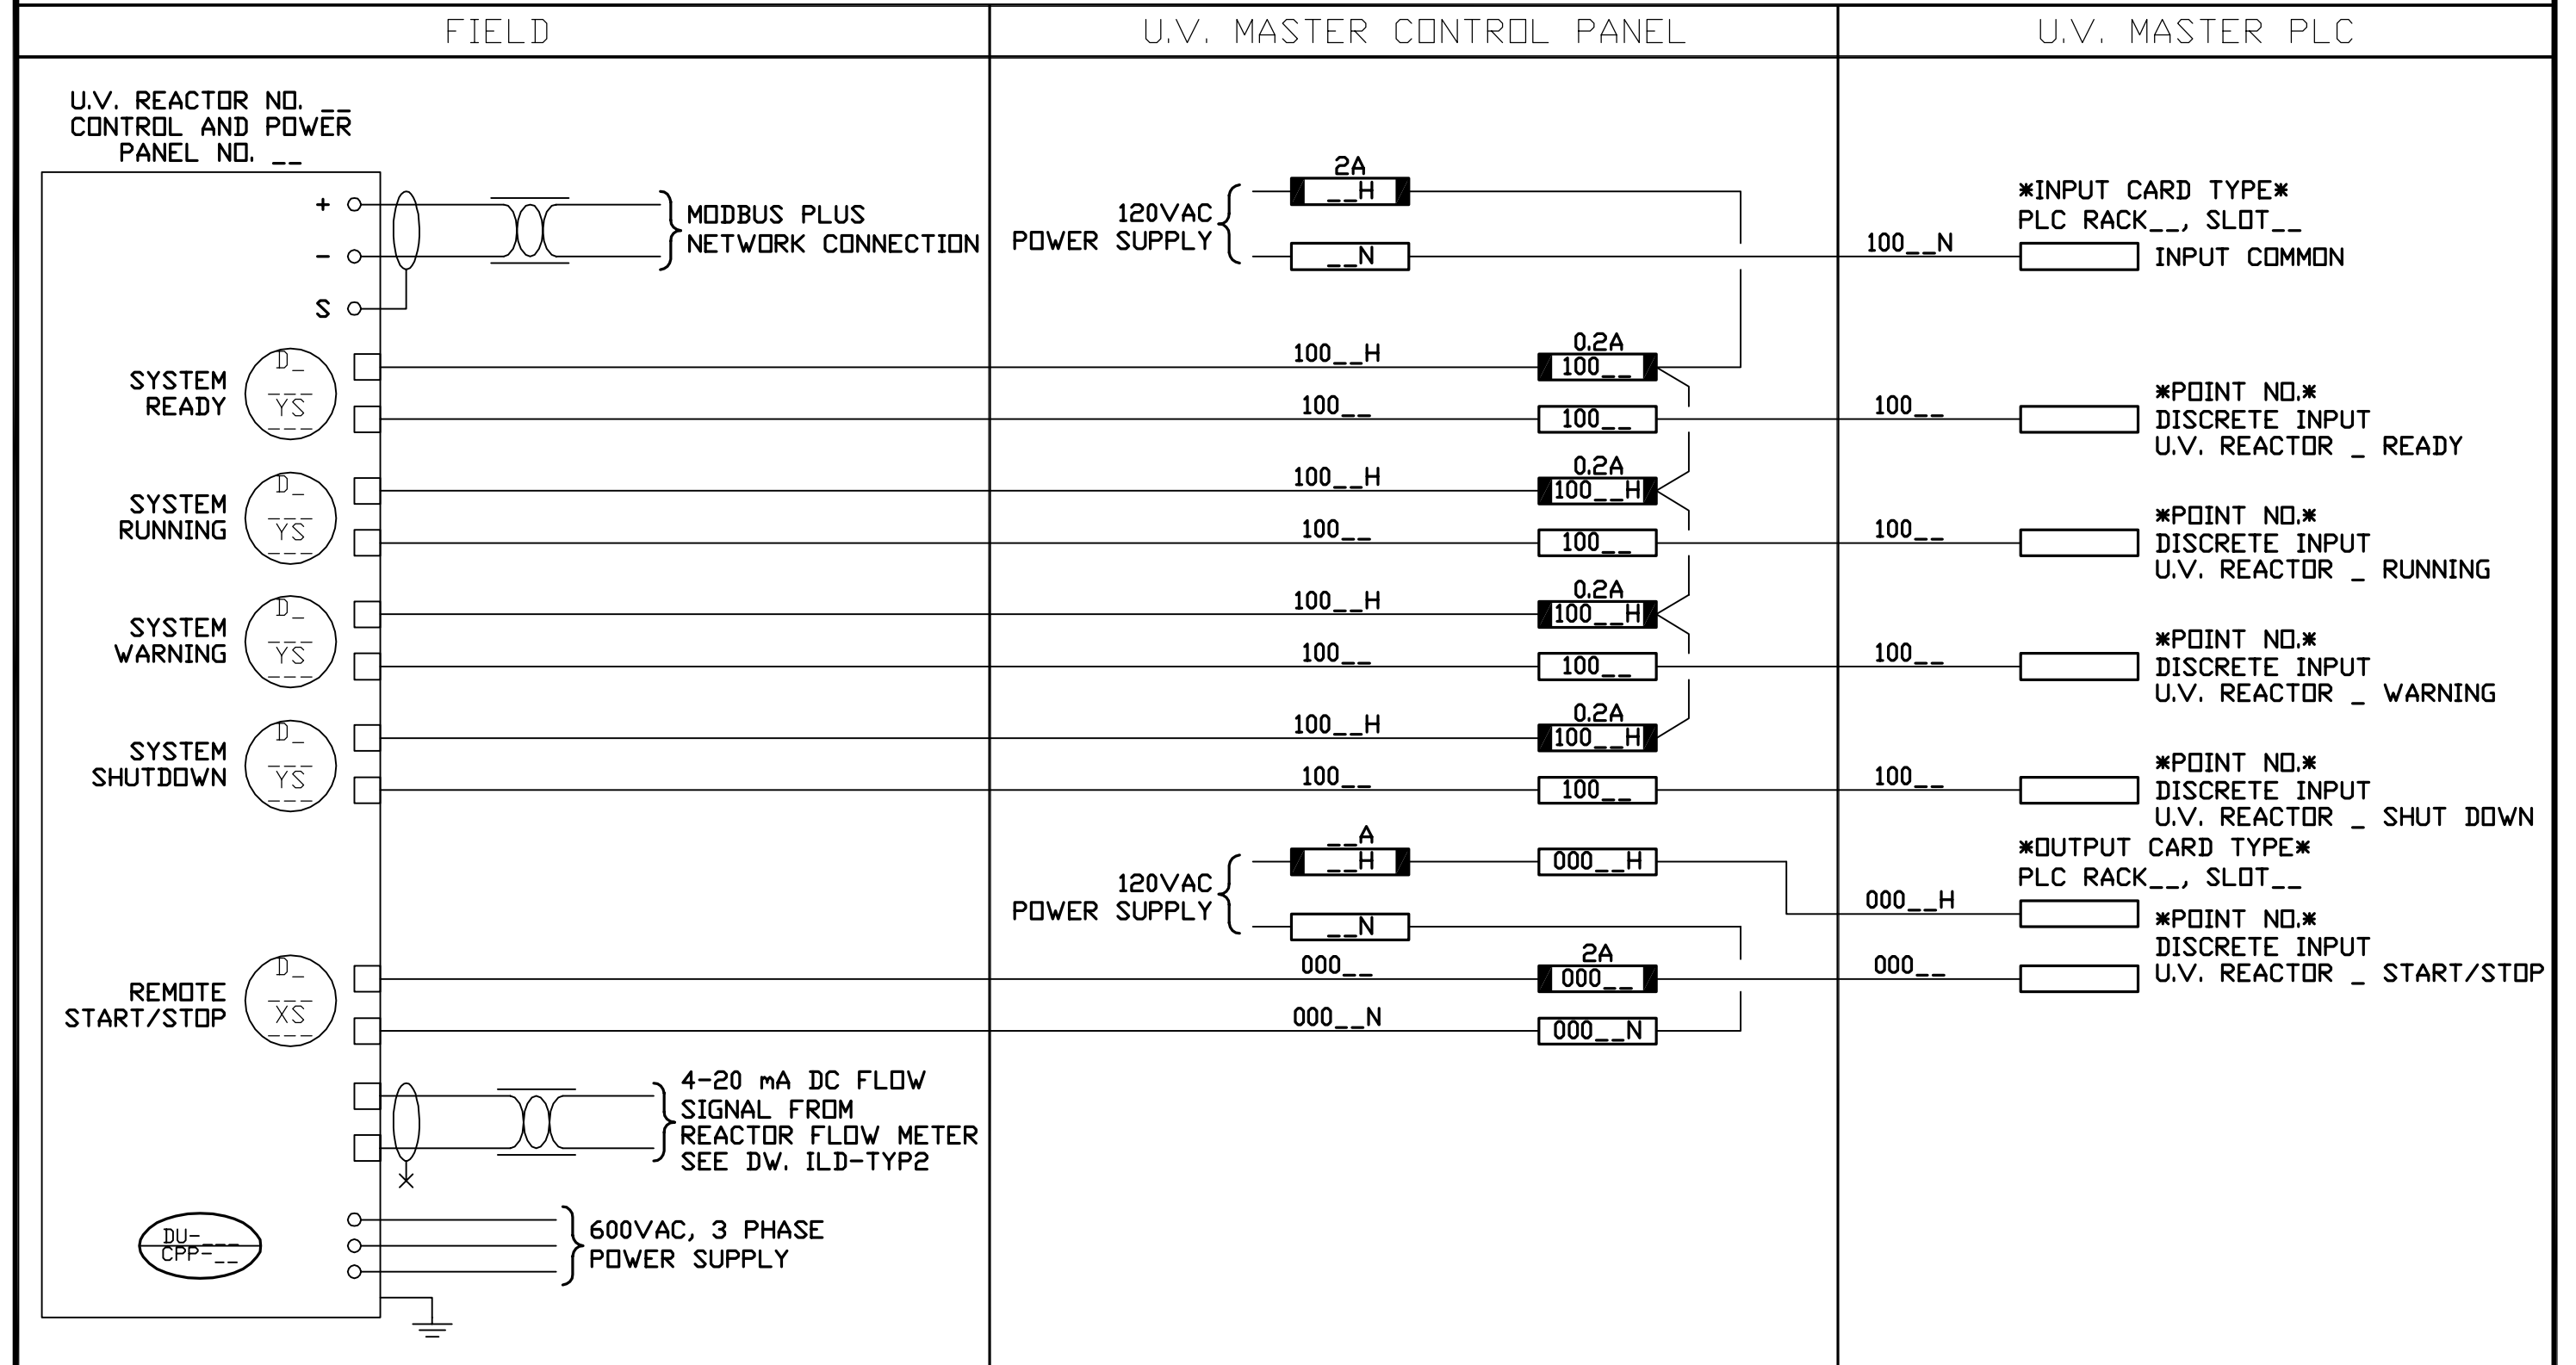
FIELD

U.V. MASTER CONTROL PANEL

U.V. MASTER PLC

U.V. REACTOR NO. __
CONTROL AND POWER
PANEL NO. __

+
-
S

MODBUS PLUS
NETWORK CONNECTION

120VAC
POWER SUPPLY

2A
__H
__N

100__N

*INPUT CARD TYPE*
PLC RACK__, SLOT__
INPUT COMMON

SYSTEM
READY
D_
___
YS
___

100__H
0.2A
100__
100__
100__
100__

*POINT NO.*
DISCRETE INPUT
U.V. REACTOR _ READY

SYSTEM
RUNNING
D_
___
YS
___

100__H
0.2A
100__H
100__
100__
100__

*POINT NO.*
DISCRETE INPUT
U.V. REACTOR _ RUNNING

SYSTEM
WARNING
D_
___
YS
___

100__H
0.2A
100__H
100__
100__
100__

*POINT NO.*
DISCRETE INPUT
U.V. REACTOR _ WARNING

SYSTEM
SHUTDOWN
D_
___
YS
___

100__H
0.2A
100__H
100__
100__
100__

*POINT NO.*
DISCRETE INPUT
U.V. REACTOR _ SHUT DOWN

120VAC
POWER SUPPLY

__A
__H
000__H
__N

*OUTPUT CARD TYPE*
PLC RACK__, SLOT__
000__H

*POINT NO.*
DISCRETE INPUT
U.V. REACTOR _ START/STOP

REMOTE
START/STOP
D_
___
XS
___

000__
2A
000__
000__
000__N
000__N

4-20 mA DC FLOW
SIGNAL FROM
REACTOR FLOW METER
SEE DW. ILD-TYP2

DU-___
CPP-__

600VAC, 3 PHASE
POWER SUPPLY